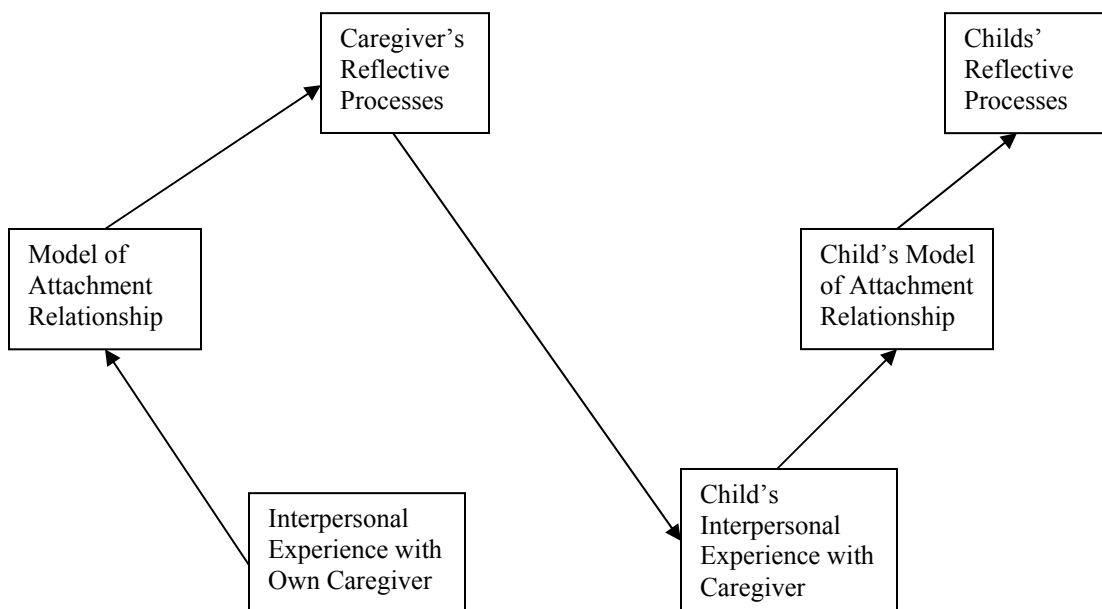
Interpersonal Experience with Own Caregiver

Model of Attachment Relationship

Caregiver's Reflective Processes

Child's Interpersonal Experience with Caregiver

Child's Model of Attachment Relationship

Childs' Reflective Processes